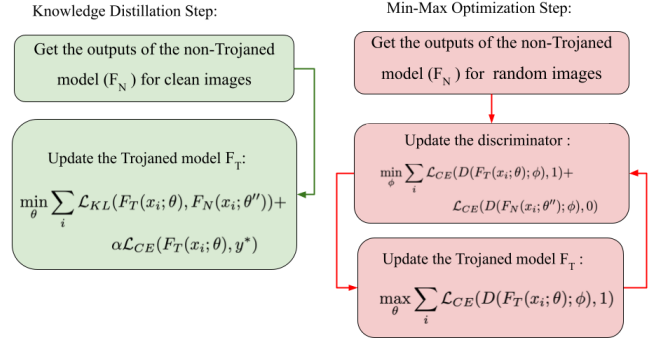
Knowledge Distillation Step:

Get the outputs of the non-Trojaned model ($F_N$) for clean images

Update the Trojaned model $F_T$:

$\min_{\theta} \sum_{i} \mathcal{L}_{KL}(F_T(x_i;\theta), F_N(x_i;\theta''))+$

$\alpha\mathcal{L}_{CE}(F_T(x_i;\theta), y^*)$

Min-Max Optimization Step:

Get the outputs of the non-Trojaned model ($F_N$) for random images

Update the discriminator :

$\min_{\phi} \sum_{i} \mathcal{L}_{CE}(D(F_T(x_i;\theta);\phi), 1)+$

$\mathcal{L}_{CE}(D(F_N(x_i;\theta'');\phi), 0)$

Update the Trojaned model $F_T$ :

$\max_{\theta} \sum_{i} \mathcal{L}_{CE}(D(F_T(x_i;\theta);\phi), 1)$